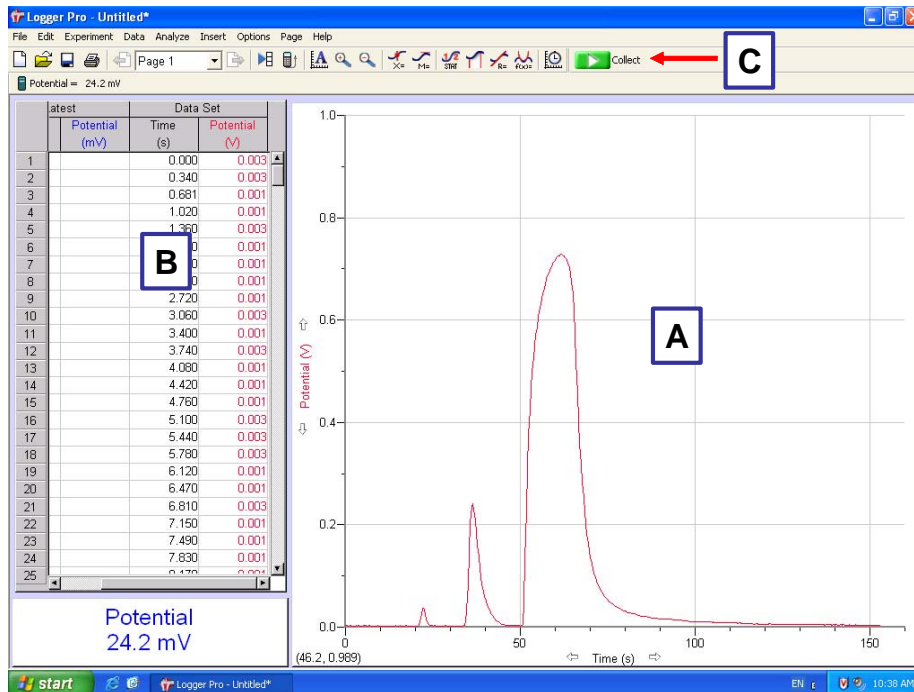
Logger Pro - Untitled*

File Edit Experiment Data Analyze Insert Options Page Help

Page 1

Collect

C

Potential = 24.2 mV

| | atest | Data Set | |
|---|---|---|---|
| | Potential (mV) | Time (s) | Potential (V) |
| 1 | | 0.000 | 0.003 |
| 2 | | 0.340 | 0.003 |
| 3 | | 0.681 | 0.001 |
| 4 | | 1.020 | 0.001 |
| 5 | | 1.360 | 0.003 |
| 6 | | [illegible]0 | 0.001 |
| 7 | | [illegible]0 | 0.001 |
| 8 | | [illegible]0 | 0.001 |
| 9 | | 2.720 | 0.001 |
| 10 | | 3.060 | 0.003 |
| 11 | | 3.400 | 0.001 |
| 12 | | 3.740 | 0.003 |
| 13 | | 4.080 | 0.001 |
| 14 | | 4.420 | 0.001 |
| 15 | | 4.760 | 0.001 |
| 16 | | 5.100 | 0.003 |
| 17 | | 5.440 | 0.003 |
| 18 | | 5.780 | 0.003 |
| 19 | | 6.120 | 0.001 |
| 20 | | 6.470 | 0.001 |
| 21 | | 6.810 | 0.003 |
| 22 | | 7.150 | 0.001 |
| 23 | | 7.490 | 0.001 |
| 24 | | 7.830 | 0.001 |
| 25 | | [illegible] | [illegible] |

B

Potential
24.2 mV

A

1.0
0.8
0.6
0.4
0.2
0.0
Potential (V)
0
50
100
150
Time (s)
(46.2, 0.989)

start
Logger Pro - Untitled*
EN
10:38 AM